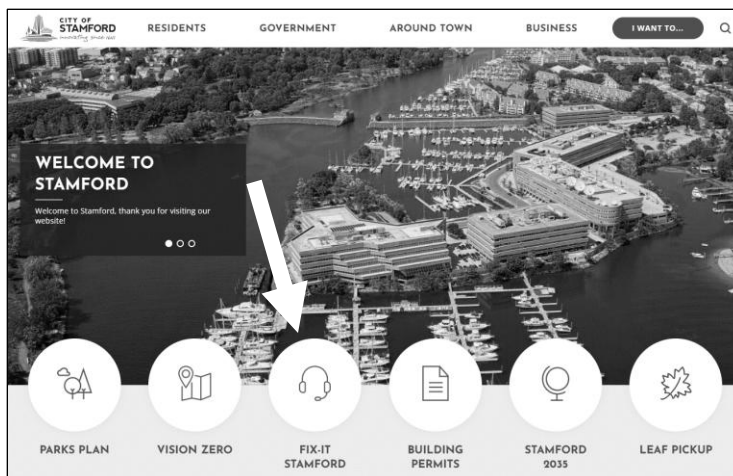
CITY OF STAMFORD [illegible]

RESIDENTS GOVERNMENT AROUND TOWN BUSINESS I WANT TO...

WELCOME TO STAMFORD

Welcome to Stamford, thank you for visiting our website!

PARKS PLAN

VISION ZERO

FIX-IT STAMFORD

BUILDING PERMITS

STAMFORD 2035

LEAF PICKUP